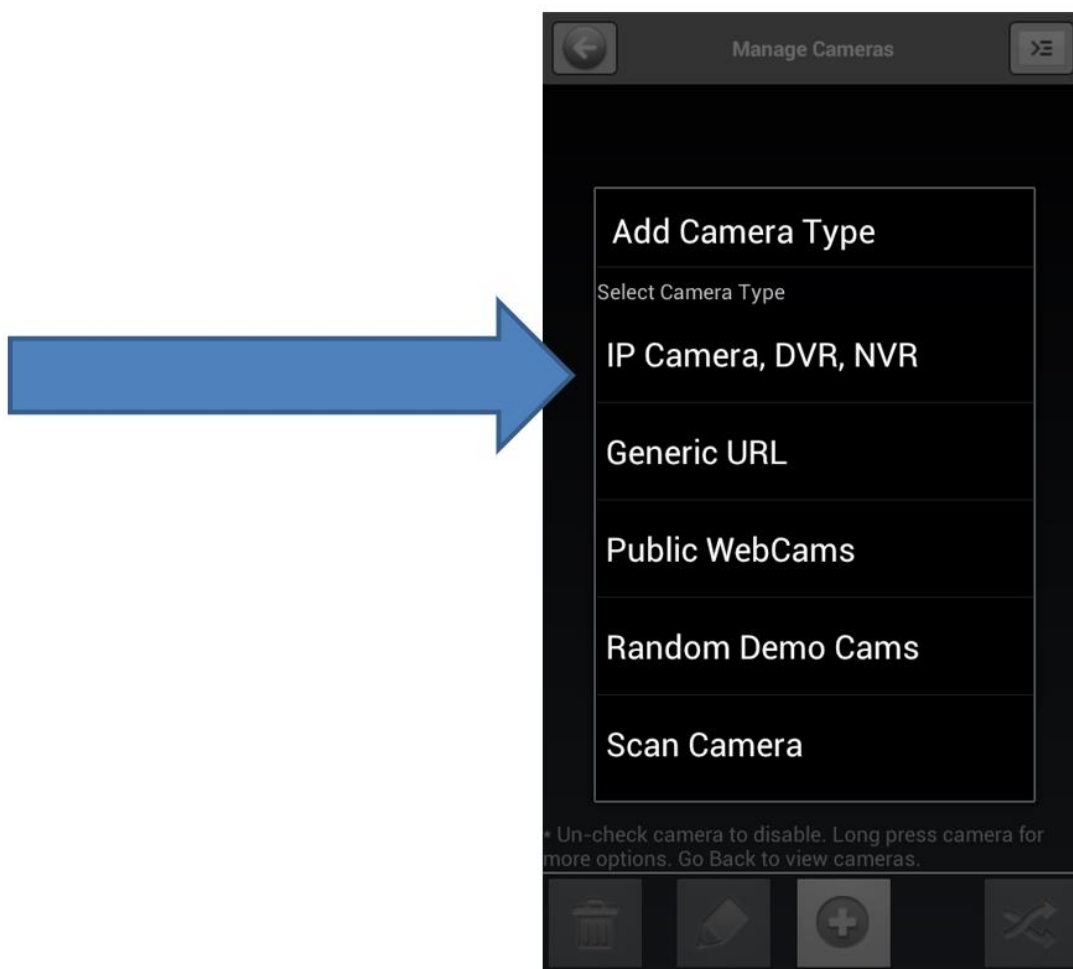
Manage Cameras

Add Camera Type

Select Camera Type

IP Camera, DVR, NVR

Generic URL

Public WebCams

Random Demo Cams

Scan Camera

• Un-check camera to disable. Long press camera for more options. Go Back to view cameras.